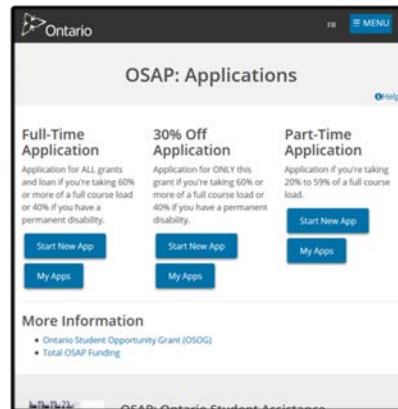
Ontario

FR ≡ MENU

OSAP: Applications

Help

Full-Time Application

Application for ALL grants and loan if you're taking 60% or more of a full course load or 40% if you have a permanent disability.

Start New App

My Apps

30% Off Application

Application for ONLY this grant if you're taking 60% or more of a full course load or 40% if you have a permanent disability.

Start New App

My Apps

Part-Time Application

Application if you're taking 20% to 59% of a full course load.

Start New App

My Apps

More Information

• Ontario Student Opportunity Grant (OSOG)
• Total OSAP Funding

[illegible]

OSAP: Ontario Student Assistance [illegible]